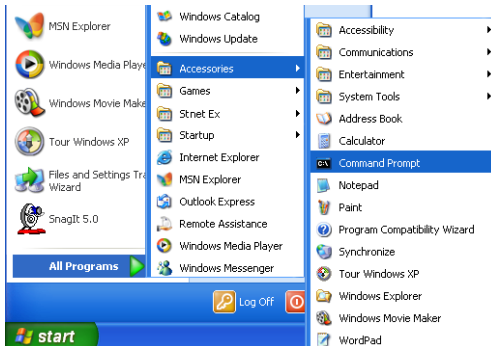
MSN Explorer
Windows Media Playe
Windows Movie Make
Tour Windows XP
Files and Settings Tra Wizard
SnagIt 5.0
All Programs

Windows Catalog
Windows Update
Accessories
Games
Stnet Ex
Startup
Internet Explorer
MSN Explorer
Outlook Express
Remote Assistance
Windows Media Player
Windows Messenger

Accessibility
Communications
Entertainment
System Tools
Address Book
Calculator
Command Prompt
Notepad
Paint
Program Compatibility Wizard
Synchronize
Tour Windows XP
Windows Explorer
Windows Movie Maker
WordPad

Log Off
start